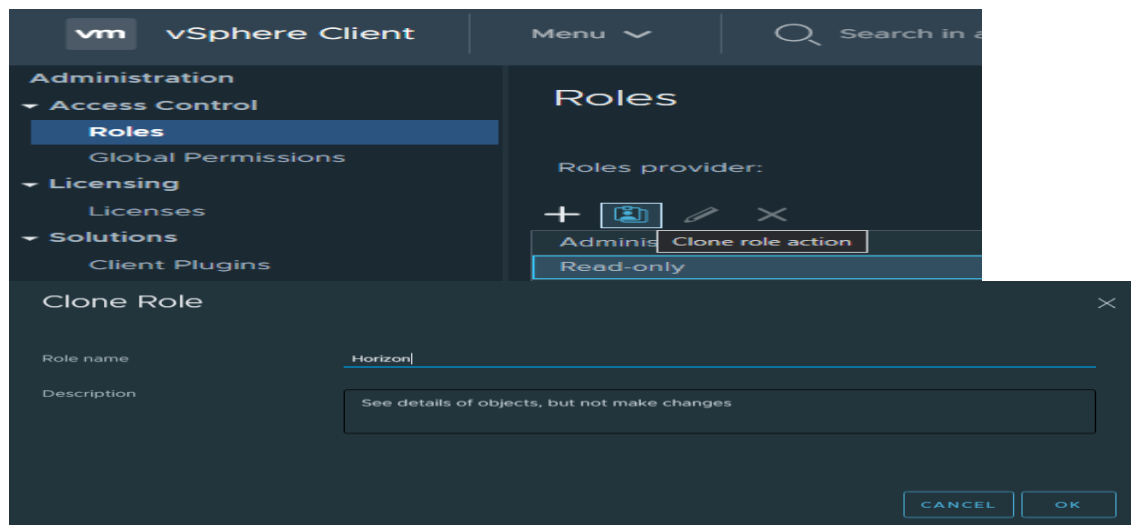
vm vSphere Client

Menu

Search in a

Administration

Access Control

Roles

Global Permissions

Licensing

Licenses

Solutions

Client Plugins

Roles

Roles provider:

Adminis

Clone role action

Read-only

Clone Role

Role name

Horizon

Description

See details of objects, but not make changes

CANCEL

OK